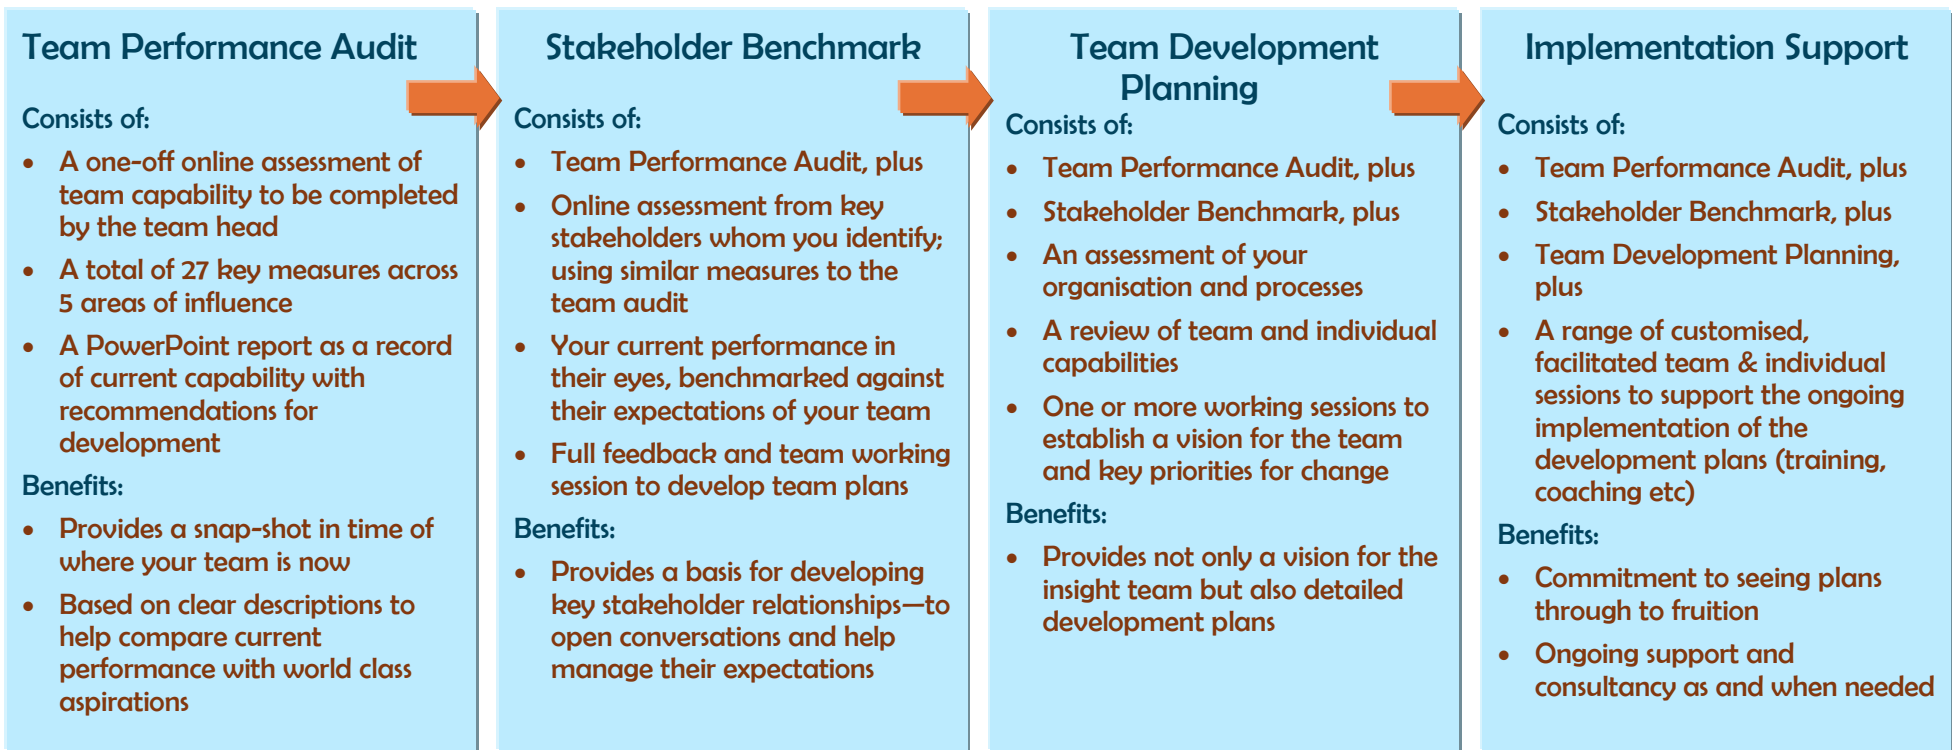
Team Performance Audit

Consists of:

- A one-off online assessment of team capability to be completed by the team head
- A total of 27 key measures across 5 areas of influence
- A PowerPoint report as a record of current capability with recommendations for development

Benefits:

- Provides a snap-shot in time of where your team is now
- Based on clear descriptions to help compare current performance with world class aspirations

Stakeholder Benchmark

Consists of:

- Team Performance Audit, plus
- Online assessment from key stakeholders whom you identify; using similar measures to the team audit
- Your current performance in their eyes, benchmarked against their expectations of your team
- Full feedback and team working session to develop team plans

Benefits:

- Provides a basis for developing key stakeholder relationships—to open conversations and help manage their expectations

Team Development Planning

Consists of:

- Team Performance Audit, plus
- Stakeholder Benchmark, plus
- An assessment of your organisation and processes
- A review of team and individual capabilities
- One or more working sessions to establish a vision for the team and key priorities for change

Benefits:

- Provides not only a vision for the insight team but also detailed development plans

Implementation Support

Consists of:

- Team Performance Audit, plus
- Stakeholder Benchmark, plus
- Team Development Planning, plus
- A range of customised, facilitated team & individual sessions to support the ongoing implementation of the development plans (training, coaching etc)

Benefits:

- Commitment to seeing plans through to fruition
- Ongoing support and consultancy as and when needed